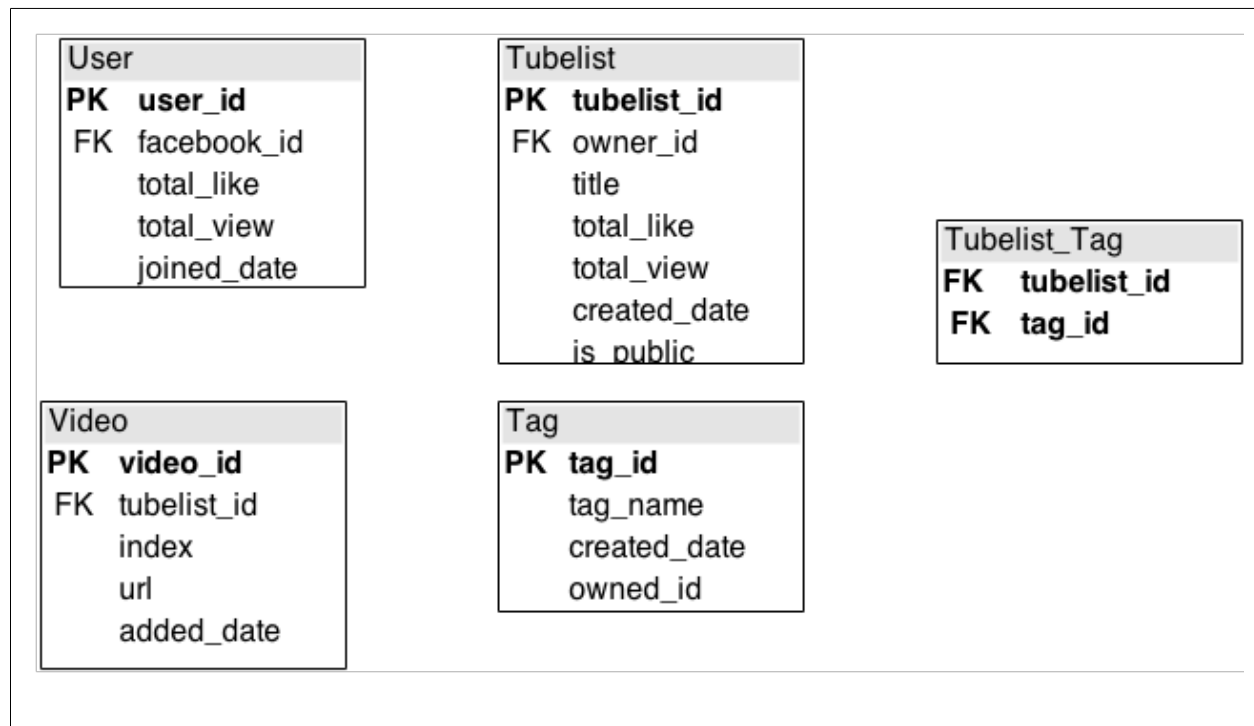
User
PK user_id
FK facebook_id
total_like
total_view
joined_date

Tubelist
PK tubelist_id
FK owner_id
title
total_like
total_view
created_date
is_public

Tubelist_Tag
FK tubelist_id
FK tag_id

Video
PK video_id
FK tubelist_id
index
url
added_date

Tag
PK tag_id
tag_name
created_date
owned_id